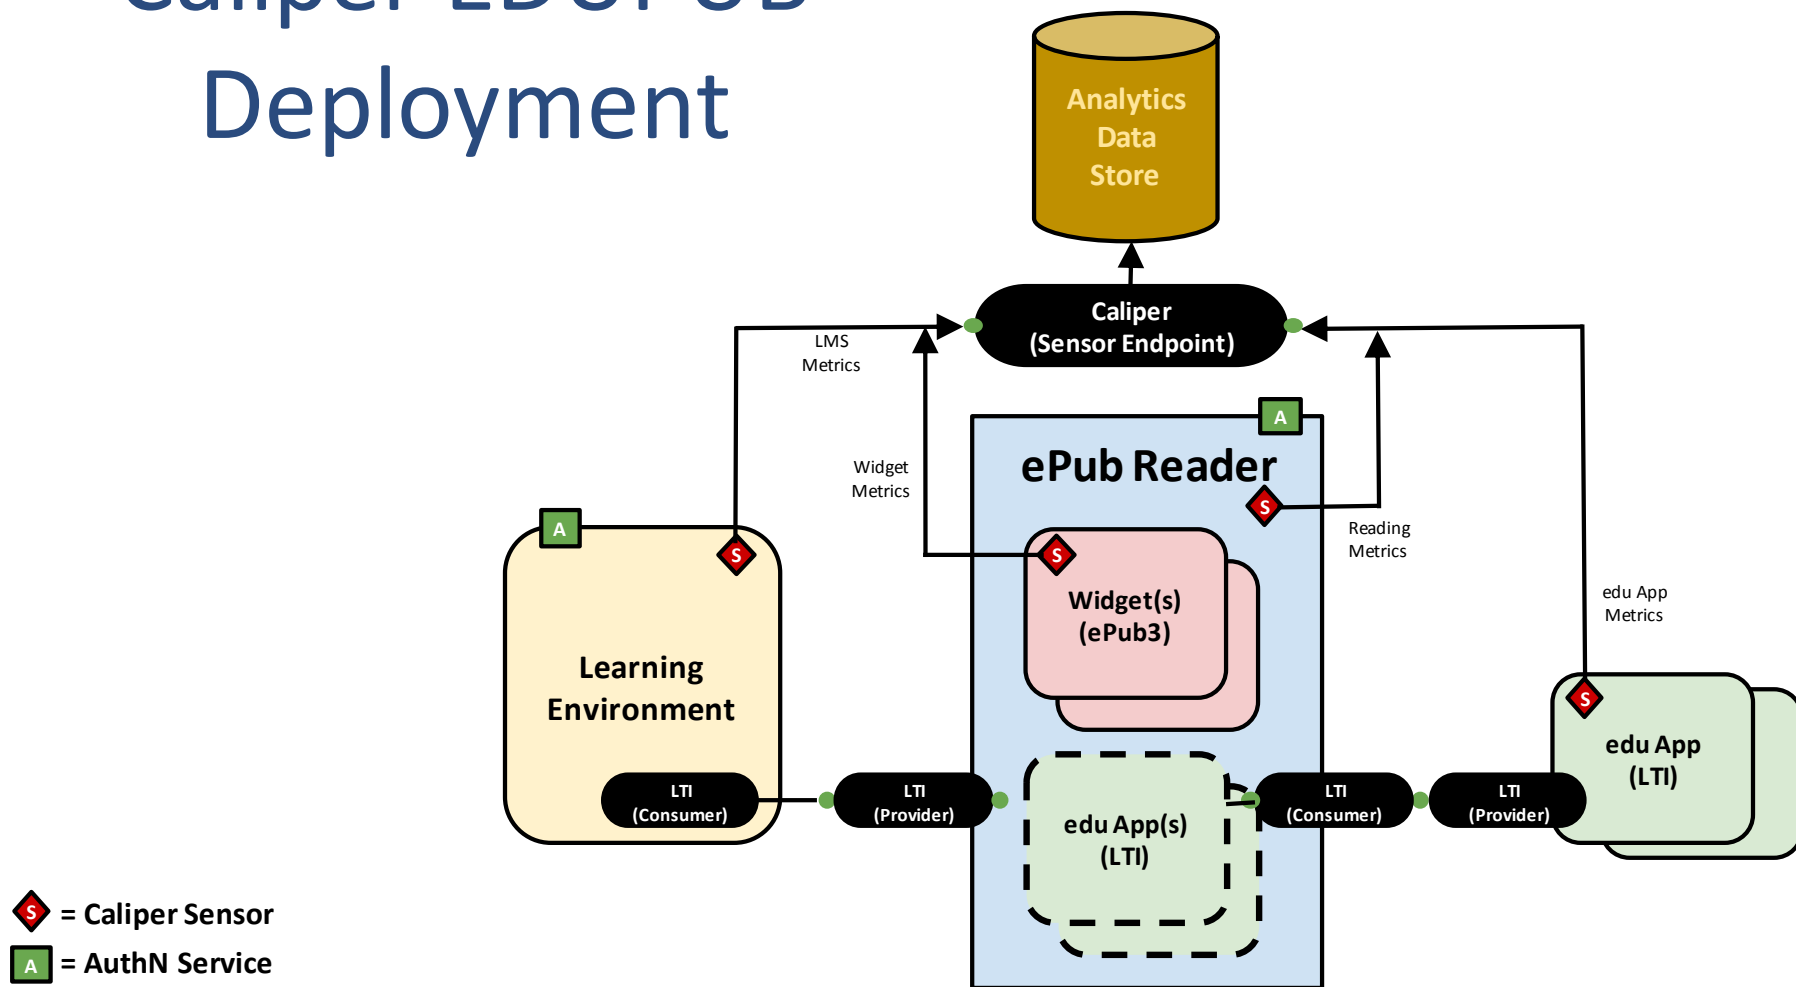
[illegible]
Deployment

Analytics Data Store

Caliper (Sensor Endpoint)

LMS Metrics

Widget Metrics

Reading Metrics

edu App Metrics

A

ePub Reader

S

A

S

S

Widget(s) (ePub3)

Learning Environment

S

edu App (LTI)

LTI (Consumer)

LTI (Provider)

edu App(s) (LTI)

LTI (Consumer)

LTI (Provider)

S = Caliper Sensor

A = AuthN Service